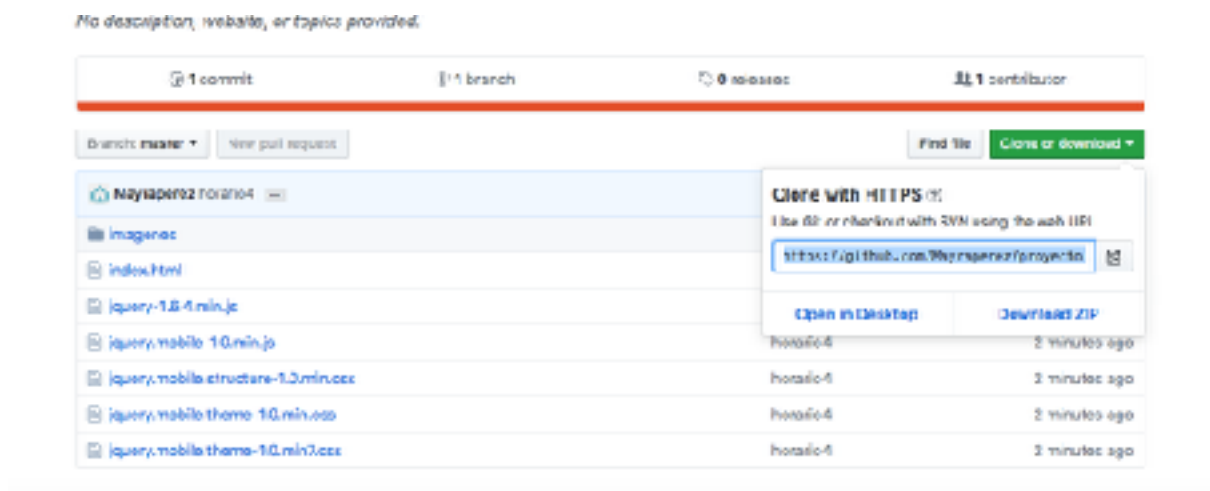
No description, website, or topics provided.

1 commit | 1 branch | 0 releases | 1 contributor

Branch: master ▾ | New pull request | Find file | Clone or download ▾

Maylaperez horario4 ...

Clone with HTTPS ⓘ

Use Git or checkout with SVN using the web URL.

https://github.com/Maylaperez/proyecto

Open in Desktop | Download ZIP

| | | |
|---|---|---|
| imagenes | | |
| index.html | | |
| jquery-1.8.4.min.js | | |
| jquery.mobile-1.0.min.js | horario4 | 2 minutes ago |
| jquery.mobile.structure-1.0.min.css | horario4 | 2 minutes ago |
| jquery.mobile.theme-1.0.min.css | horario4 | 2 minutes ago |
| jquery.mobile.theme-1.0.min7.css | horario4 | 2 minutes ago |